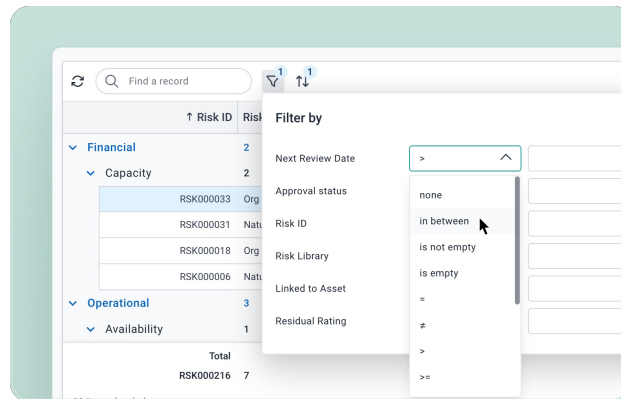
Find a record

1

1

↑ Risk ID

Risk

Financial

2

Capacity

2

RSK000033

Org

RSK000031

Natu

RSK000018

Org

RSK000006

Natu

Operational

3

Availability

1

Total

RSK000216

7

Filter by

Next Review Date

>

Approval status

Risk ID

Risk Library

Linked to Asset

Residual Rating

none

in between

is not empty

is empty

=

≠

>

>=